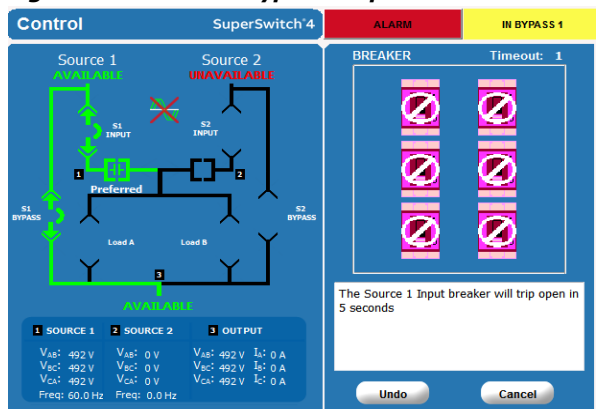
Control SuperSwitch®4

ALARM

IN BYPASS 1

Source 1
AVAILABLE

Source 2
UNAVAILABLE

S1 INPUT

S2 INPUT

1

2

Preferred

S1 BYPASS

S2 BYPASS

Load A

Load B

3

AVAILABLE

1 SOURCE 1
$V_{AB}$: 492 V
$V_{BC}$: 492 V
$V_{CA}$: 492 V
Freq: 60.0 Hz

2 SOURCE 2
$V_{AB}$: 0 V
$V_{BC}$: 0 V
$V_{CA}$: 0 V
Freq: 0.0 Hz

3 OUTPUT
$V_{AB}$: 492 V
$V_{BC}$: 492 V
$V_{CA}$: 492 V
$I_A$: 0 A
$I_B$: 0 A
$I_C$: 0 A

BREAKER Timeout: 1

The Source 1 Input breaker will trip open in 5 seconds

Undo

Cancel